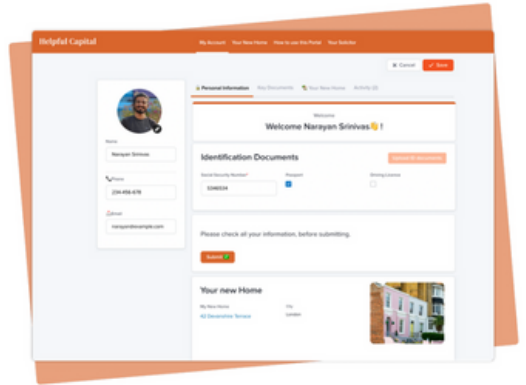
Helpful Capital

My Account Your New Home How to use this Portal Your Solicitor

Cancel Save

Name
Narayan Srinivas

Phone
234-456-678

Email
narayan@example.com

Personal Information Key Documents Your New Home Activity (3)

Welcome
Welcome Narayan Srinivas👋 !

Identification Documents

Upload all documents

Social Security Number*
3346534

Passport

Driving License

Please check all your information, before submitting.

Submit

Your new Home

My New Home
42 Devonshire Terrace

City
London